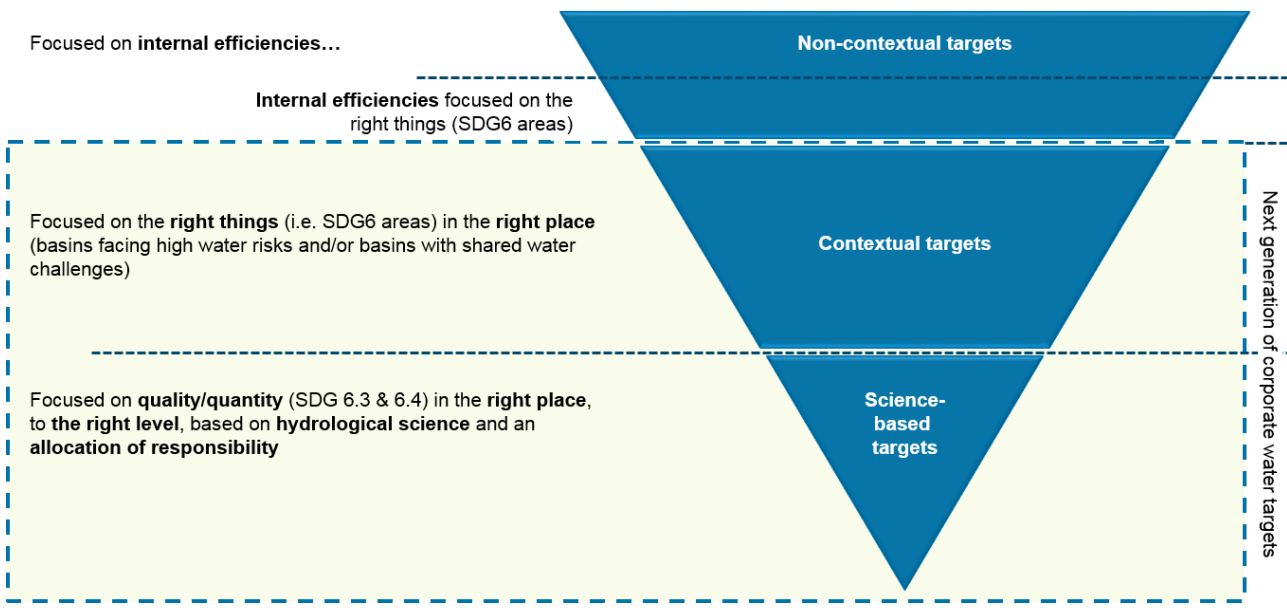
Focused on internal efficiencies…

Non-contextual targets

Internal efficiencies focused on the right things (SDG6 areas)

Focused on the right things (i.e. SDG6 areas) in the right place (basins facing high water risks and/or basins with shared water challenges)

Contextual targets

Focused on quality/quantity (SDG 6.3 & 6.4) in the right place, to the right level, based on hydrological science and an allocation of responsibility

Science-based targets

Next generation of corporate water targets